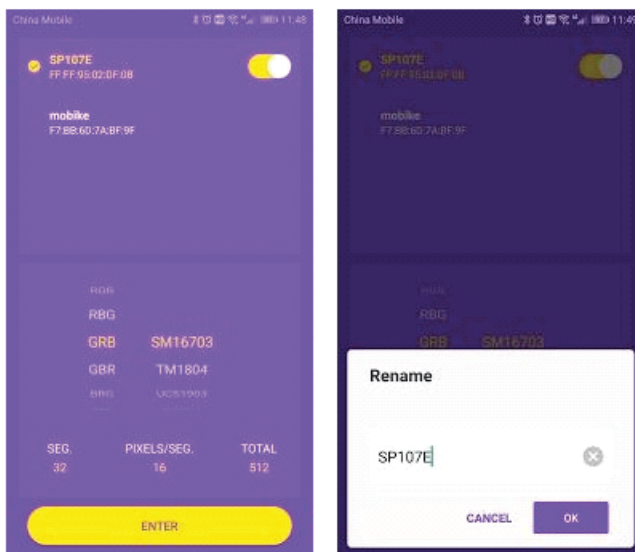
China Mobile 11:48

SP107E
FF:FF:95:02:0F:08

mobike
F7:BB:6D:7A:BF:9F

RGB
RBG
GRB SM16703
GBR TM1804
BRG UCS1903

SEG. 32
PIXELS/SEG. 16
TOTAL 512

ENTER

China Mobile 11:49

SP107E
FF:FF:95:02:0F:08

mobike
F7:BB:6D:7A:BF:9F

RGB
RBG
GRB SM16703

Rename

SP107E

CANCEL
OK